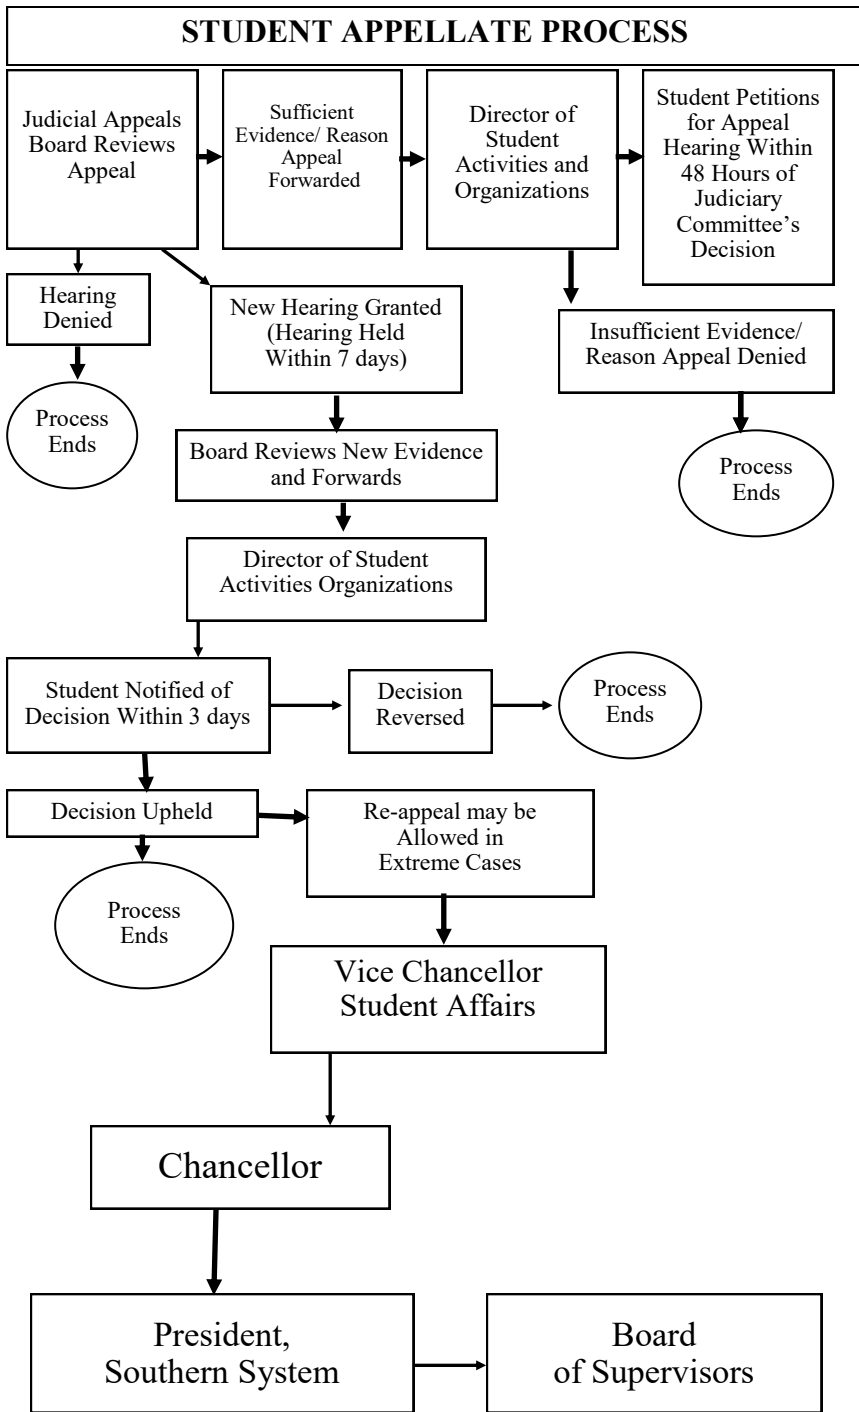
STUDENT APPELLATE PROCESS

Judicial Appeals Board Reviews Appeal

Sufficient Evidence/ Reason Appeal Forwarded

Director of Student Activities and Organizations

Student Petitions for Appeal Hearing Within 48 Hours of Judiciary Committee's Decision

Hearing Denied

Process Ends

New Hearing Granted (Hearing Held Within 7 days)

Insufficient Evidence/ Reason Appeal Denied

Process Ends

Board Reviews New Evidence and Forwards

Director of Student Activities Organizations

Student Notified of Decision Within 3 days

Decision Reversed

Process Ends

Decision Upheld

Re-appeal may be Allowed in Extreme Cases

Process Ends

Vice Chancellor Student Affairs

Chancellor

President, Southern System

Board of Supervisors